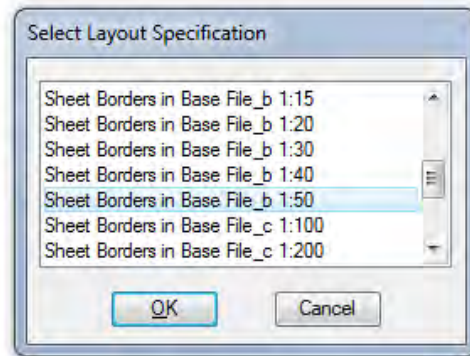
Select Layout Specification

Sheet Borders in Base File_b 1:15
Sheet Borders in Base File_b 1:20
Sheet Borders in Base File_b 1:30
Sheet Borders in Base File_b 1:40
Sheet Borders in Base File_b 1:50
Sheet Borders in Base File_c 1:100
Sheet Borders in Base File_c 1:200

OK
Cancel